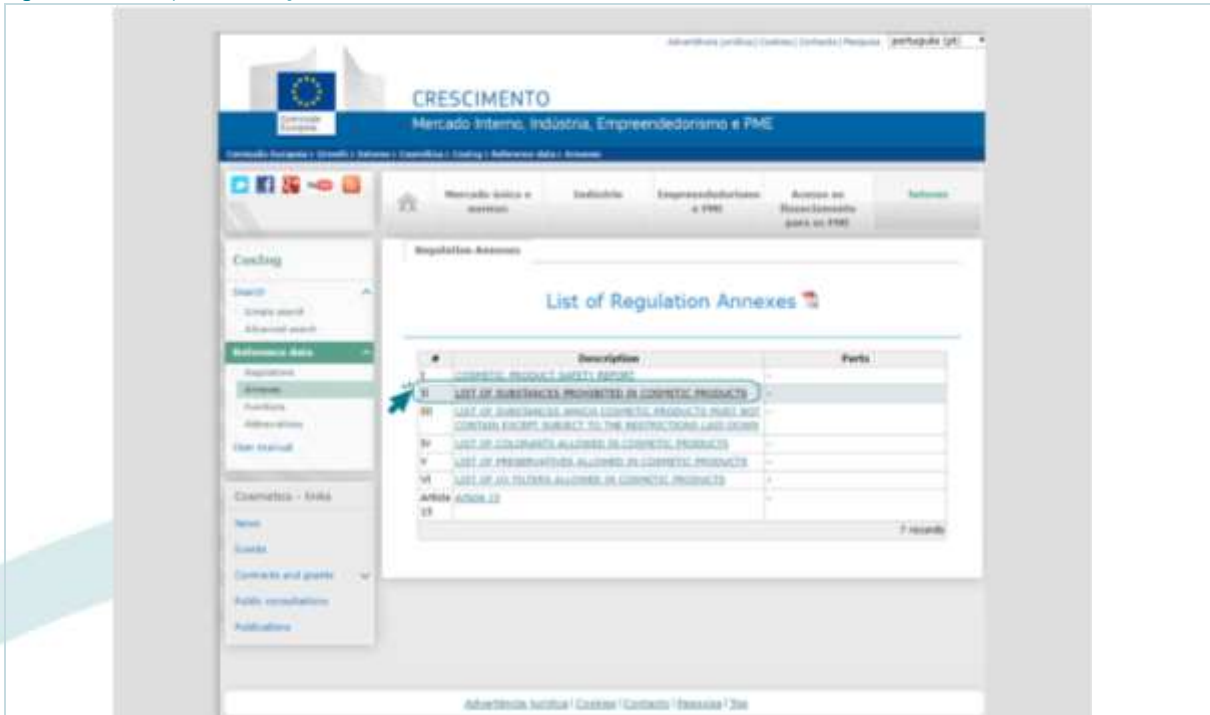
Advertência jurídica | Cookies | Contacto | Pesquisa português (pt)

Comissão Europeia

CRESCIMENTO

Mercado Interno, Indústria, Empreendedorismo e PME

Comissão Europeia > Growth > Setores > Cosméticos > CosIng > Reference data > Annexes

Mercado único e normas

Indústria

Empreendedorismo e PME

Acesso ao financiamento para as PME

Setores

CosIng

Search

Simple search

Advanced search

Reference data

Regulations

Annexes

Functions

Abbreviations

User manual

Cosmetics - links

News

Events

Contracts and grants

Public consultations

Publications

Regulation Annexes

List of Regulation Annexes

| # | Description | Parts |
|---|---|---|
| I | COSMETIC PRODUCT SAFETY REPORT | - |
| II | LIST OF SUBSTANCES PROHIBITED IN COSMETIC PRODUCTS | - |
| III | LIST OF SUBSTANCES WHICH COSMETIC PRODUCTS MUST NOT CONTAIN EXCEPT SUBJECT TO THE RESTRICTIONS LAID DOWN | - |
| IV | LIST OF COLORANTS ALLOWED IN COSMETIC PRODUCTS | - |
| V | LIST OF PRESERVATIVES ALLOWED IN COSMETIC PRODUCTS | - |
| VI | LIST OF UV FILTERS ALLOWED IN COSMETIC PRODUCTS | - |
| Article 15 | Article 15 | - |

7 records

Advertência jurídica | Cookies | Contacto | Pesquisa | Topo